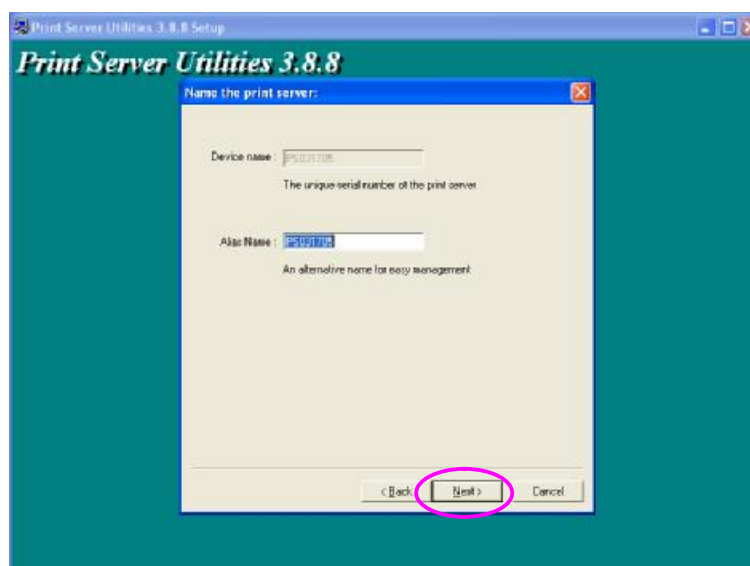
Print Server Utilities 3.8.8 Setup

Print Server Utilities 3.8.8

Name the print server:

Device name : PS031705

The unique serial number of the print server.

Alias Name : PS031705

An alternative name for easy management.

< Back Next > Cancel